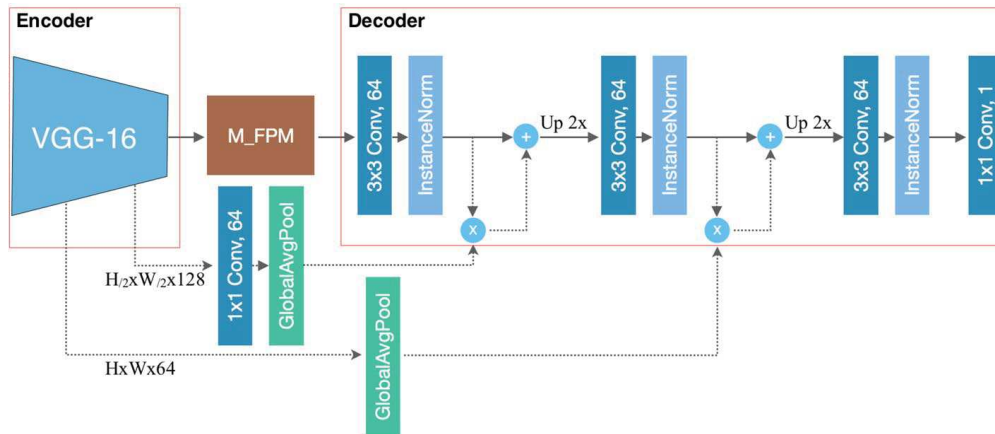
Encoder

VGG-16

M_FPM

1x1 Conv, 64

GlobalAvgPool

$H_{/2}xW_{/2}x128$

GlobalAvgPool

HxWx64

Decoder

3x3 Conv, 64

InstanceNorm

x

+

Up 2x

3x3 Conv, 64

InstanceNorm

x

+

Up 2x

3x3 Conv, 64

InstanceNorm

1x1 Conv, 1